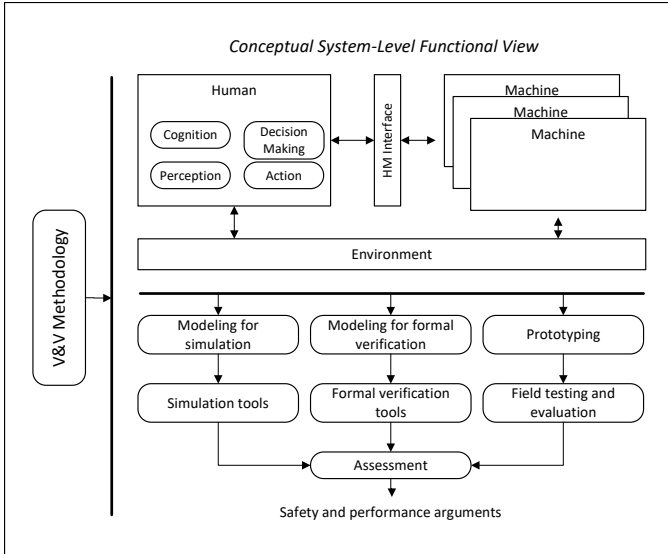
Conceptual System-Level Functional View

Human

Cognition

Decision Making

Perception

Action

HM Interface

Machine

Machine

Machine

V&V Methodology

Environment

Modeling for simulation

Modeling for formal verification

Prototyping

Simulation tools

Formal verification tools

Field testing and evaluation

Assessment

Safety and performance arguments